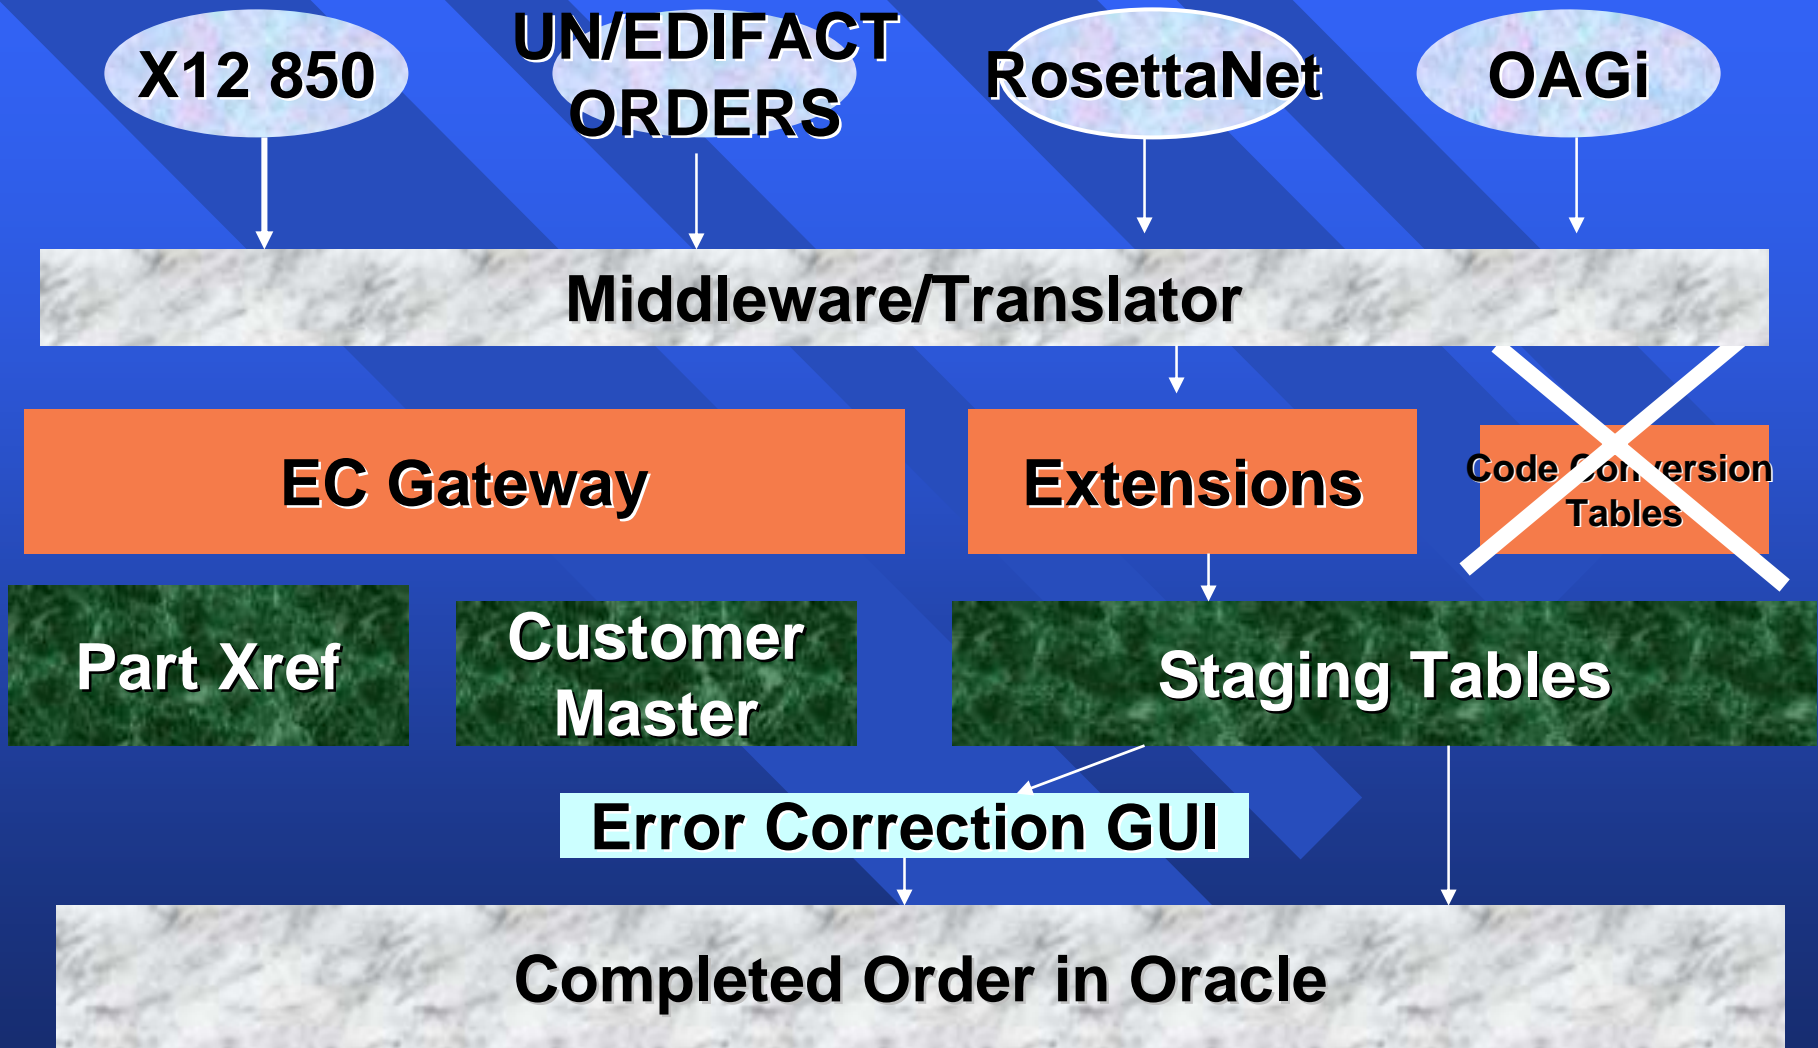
X12 850

UN/EDIFACT ORDERS

RosettaNet

OAGi

Middleware/Translator

EC Gateway

Extensions

Code Conversion Tables

Part Xref

Customer Master

Staging Tables

Error Correction GUI

Completed Order in Oracle